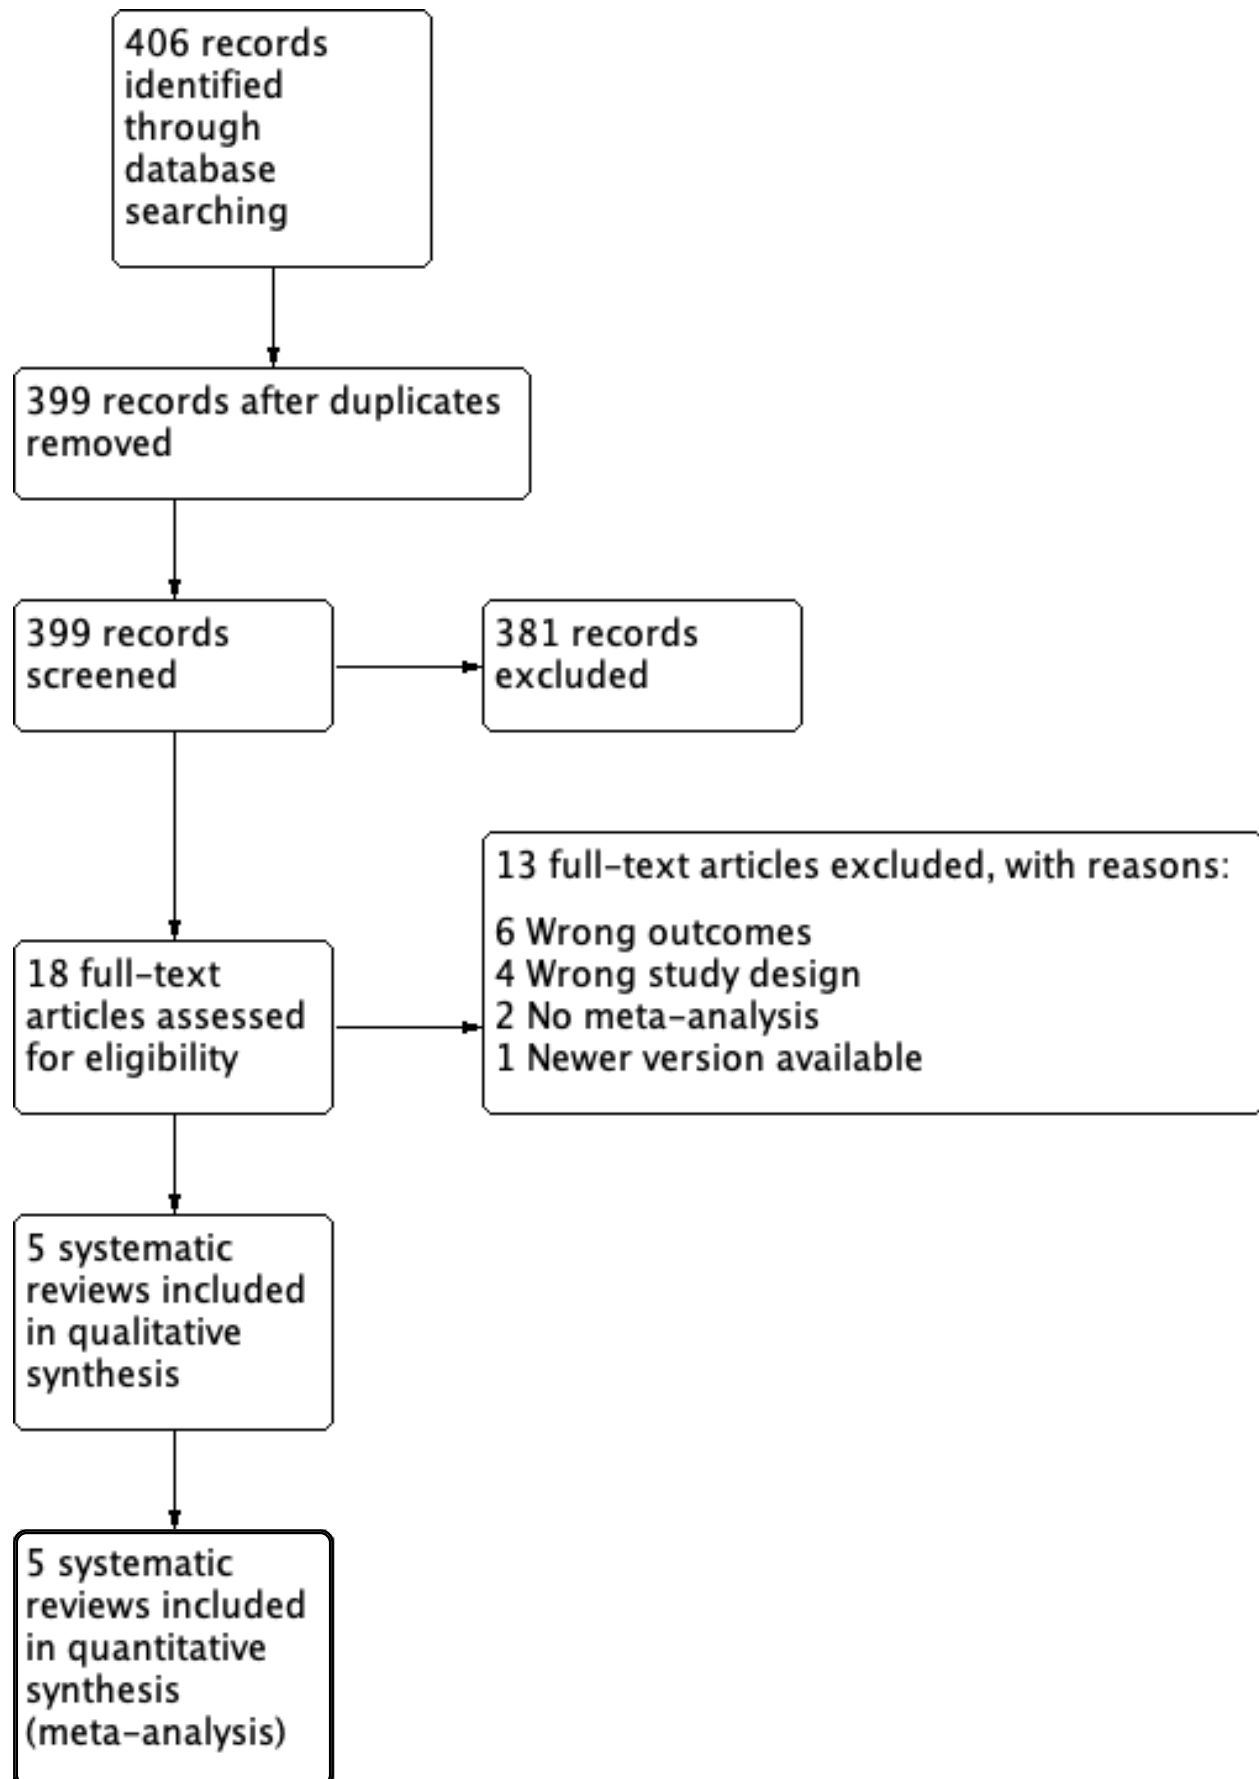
406 records identified through database searching

399 records after duplicates removed

399 records screened

381 records excluded

13 full-text articles excluded, with reasons:

6 Wrong outcomes
4 Wrong study design
2 No meta-analysis
1 Newer version available

18 full-text articles assessed for eligibility

5 systematic reviews included in qualitative synthesis

5 systematic reviews included in quantitative synthesis (meta-analysis)